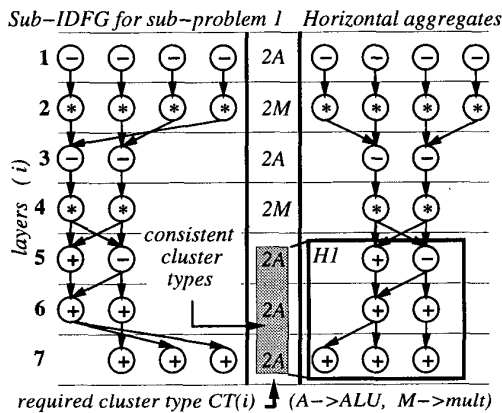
Sub-IDFG for sub-problem 1 Horizontal aggregates

1 − − − − 2A − ~ − −

2 * * * * 2M * * * *

3 − − 2A − −

4 * * 2M * *

layers (i)

5 + − 2A H1 + −

consistent cluster types

6 + + 2A + +

7 + + + 2A + + +

required cluster type CT(i) (A−>ALU, M−>mult)